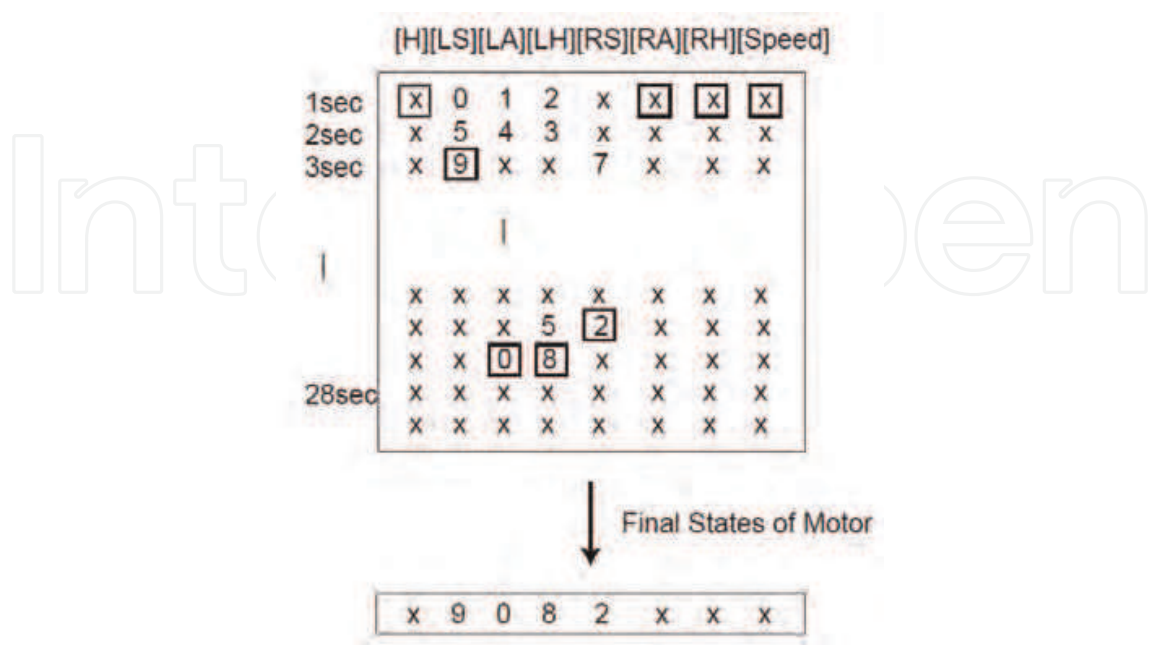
[H][LS][LA][LH][RS][RA][RH][Speed]

| | | | | | | | | |
|---|---|---|---|---|---|---|---|---|
| 1sec | x | 0 | 1 | 2 | x | x | x | x |
| 2sec | x | 5 | 4 | 3 | x | x | x | x |
| 3sec | x | 9 | x | x | 7 | x | x | x |
| | | | \| | | | | | |
| \| | | | | | | | | |
| | x | x | x | x | x | x | x | x |
| | x | x | x | 5 | 2 | x | x | x |
| | x | x | 0 | 8 | x | x | x | x |
| 28sec | x | x | x | x | x | x | x | x |
| | x | x | x | x | x | x | x | x |

Final States of Motor

| | | | | | | | |
|---|---|---|---|---|---|---|---|
| x | 9 | 0 | 8 | 2 | x | x | x |